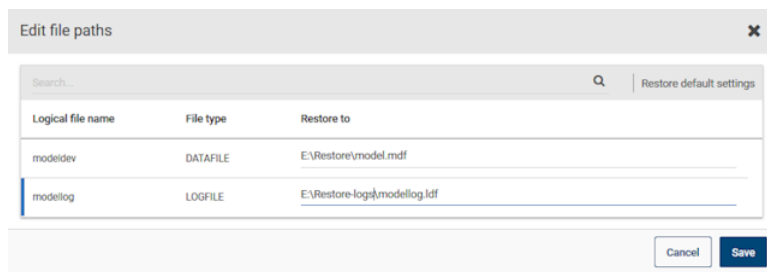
Edit file paths

Search...

Restore default settings

| Logical file name | File type | Restore to |
|---|---|---|
| modeldev | DATAFILE | E:\Restore\model.mdf |
| modellog | LOGFILE | E:\Restore-logs\modellog.ldf |

Cancel

Save